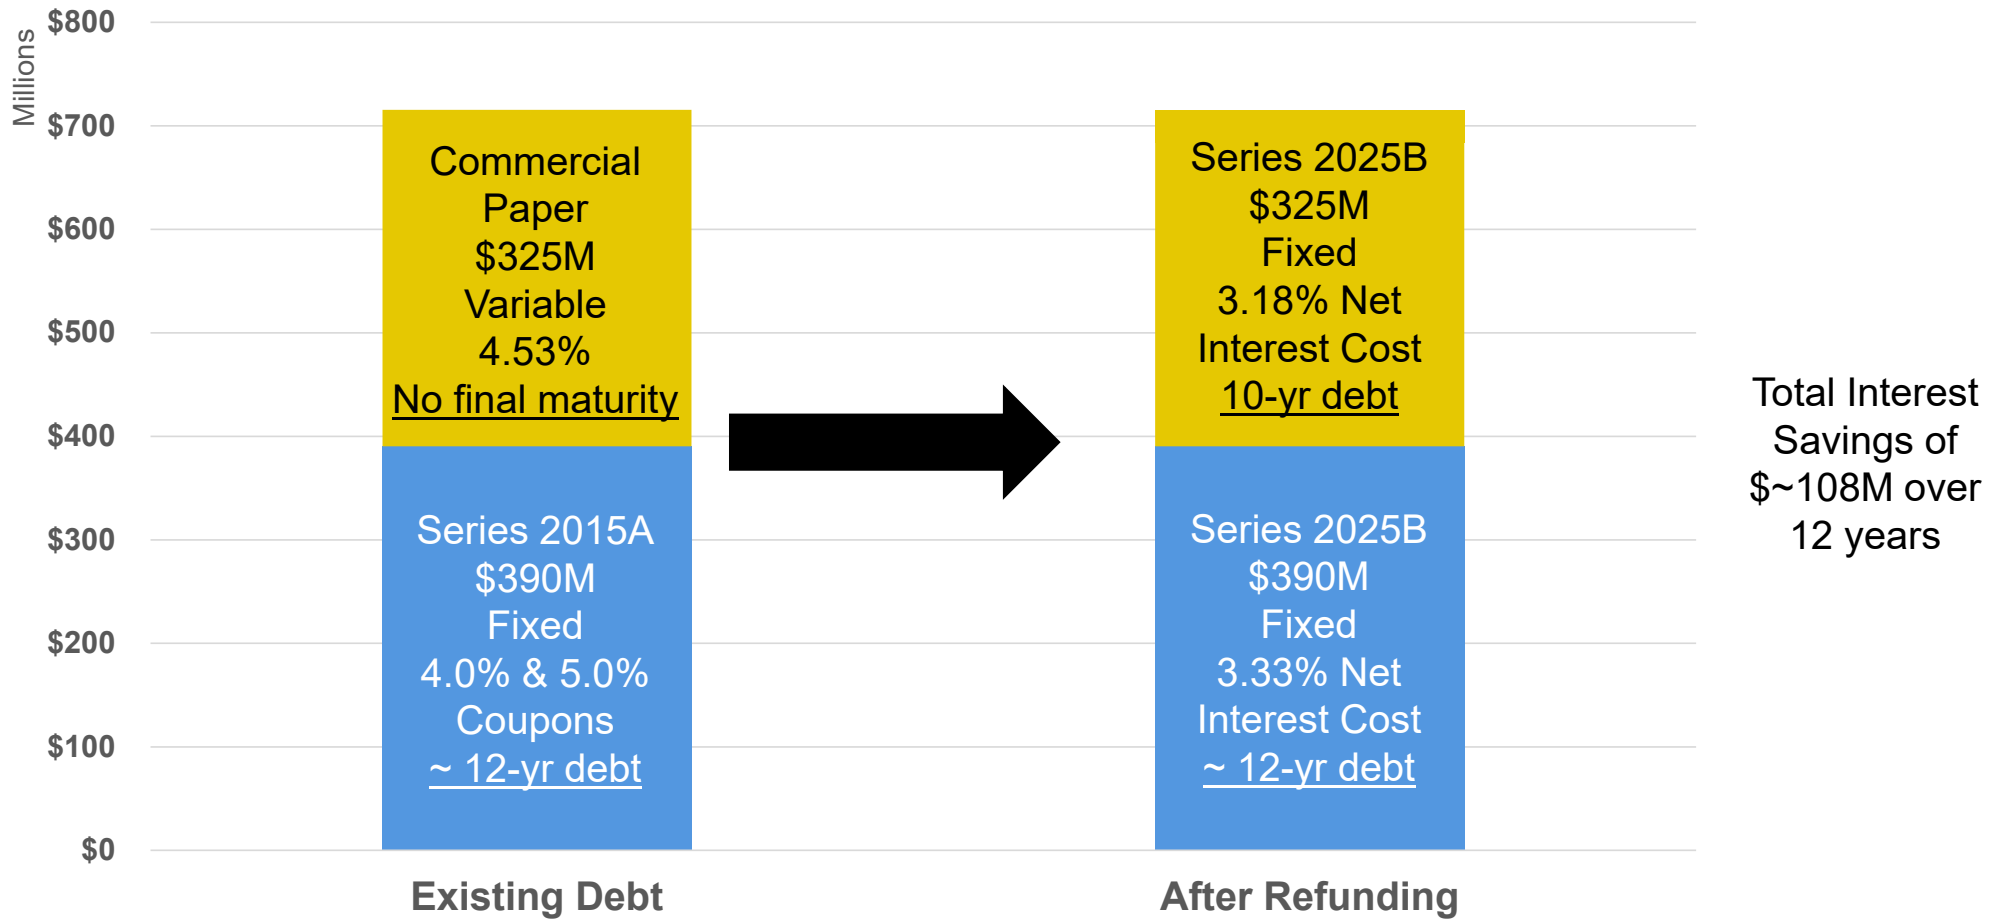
Millions

$800
$700
$600
$500
$400
$300
$200
$100
$0

Commercial Paper
$325M
Variable
4.53%
No final maturity

Series 2015A
$390M
Fixed
4.0% & 5.0% Coupons
~ 12-yr debt

Series 2025B
$325M
Fixed
3.18% Net Interest Cost
10-yr debt

Series 2025B
$390M
Fixed
3.33% Net Interest Cost
~ 12-yr debt

Total Interest Savings of $~108M over 12 years

Existing Debt

After Refunding